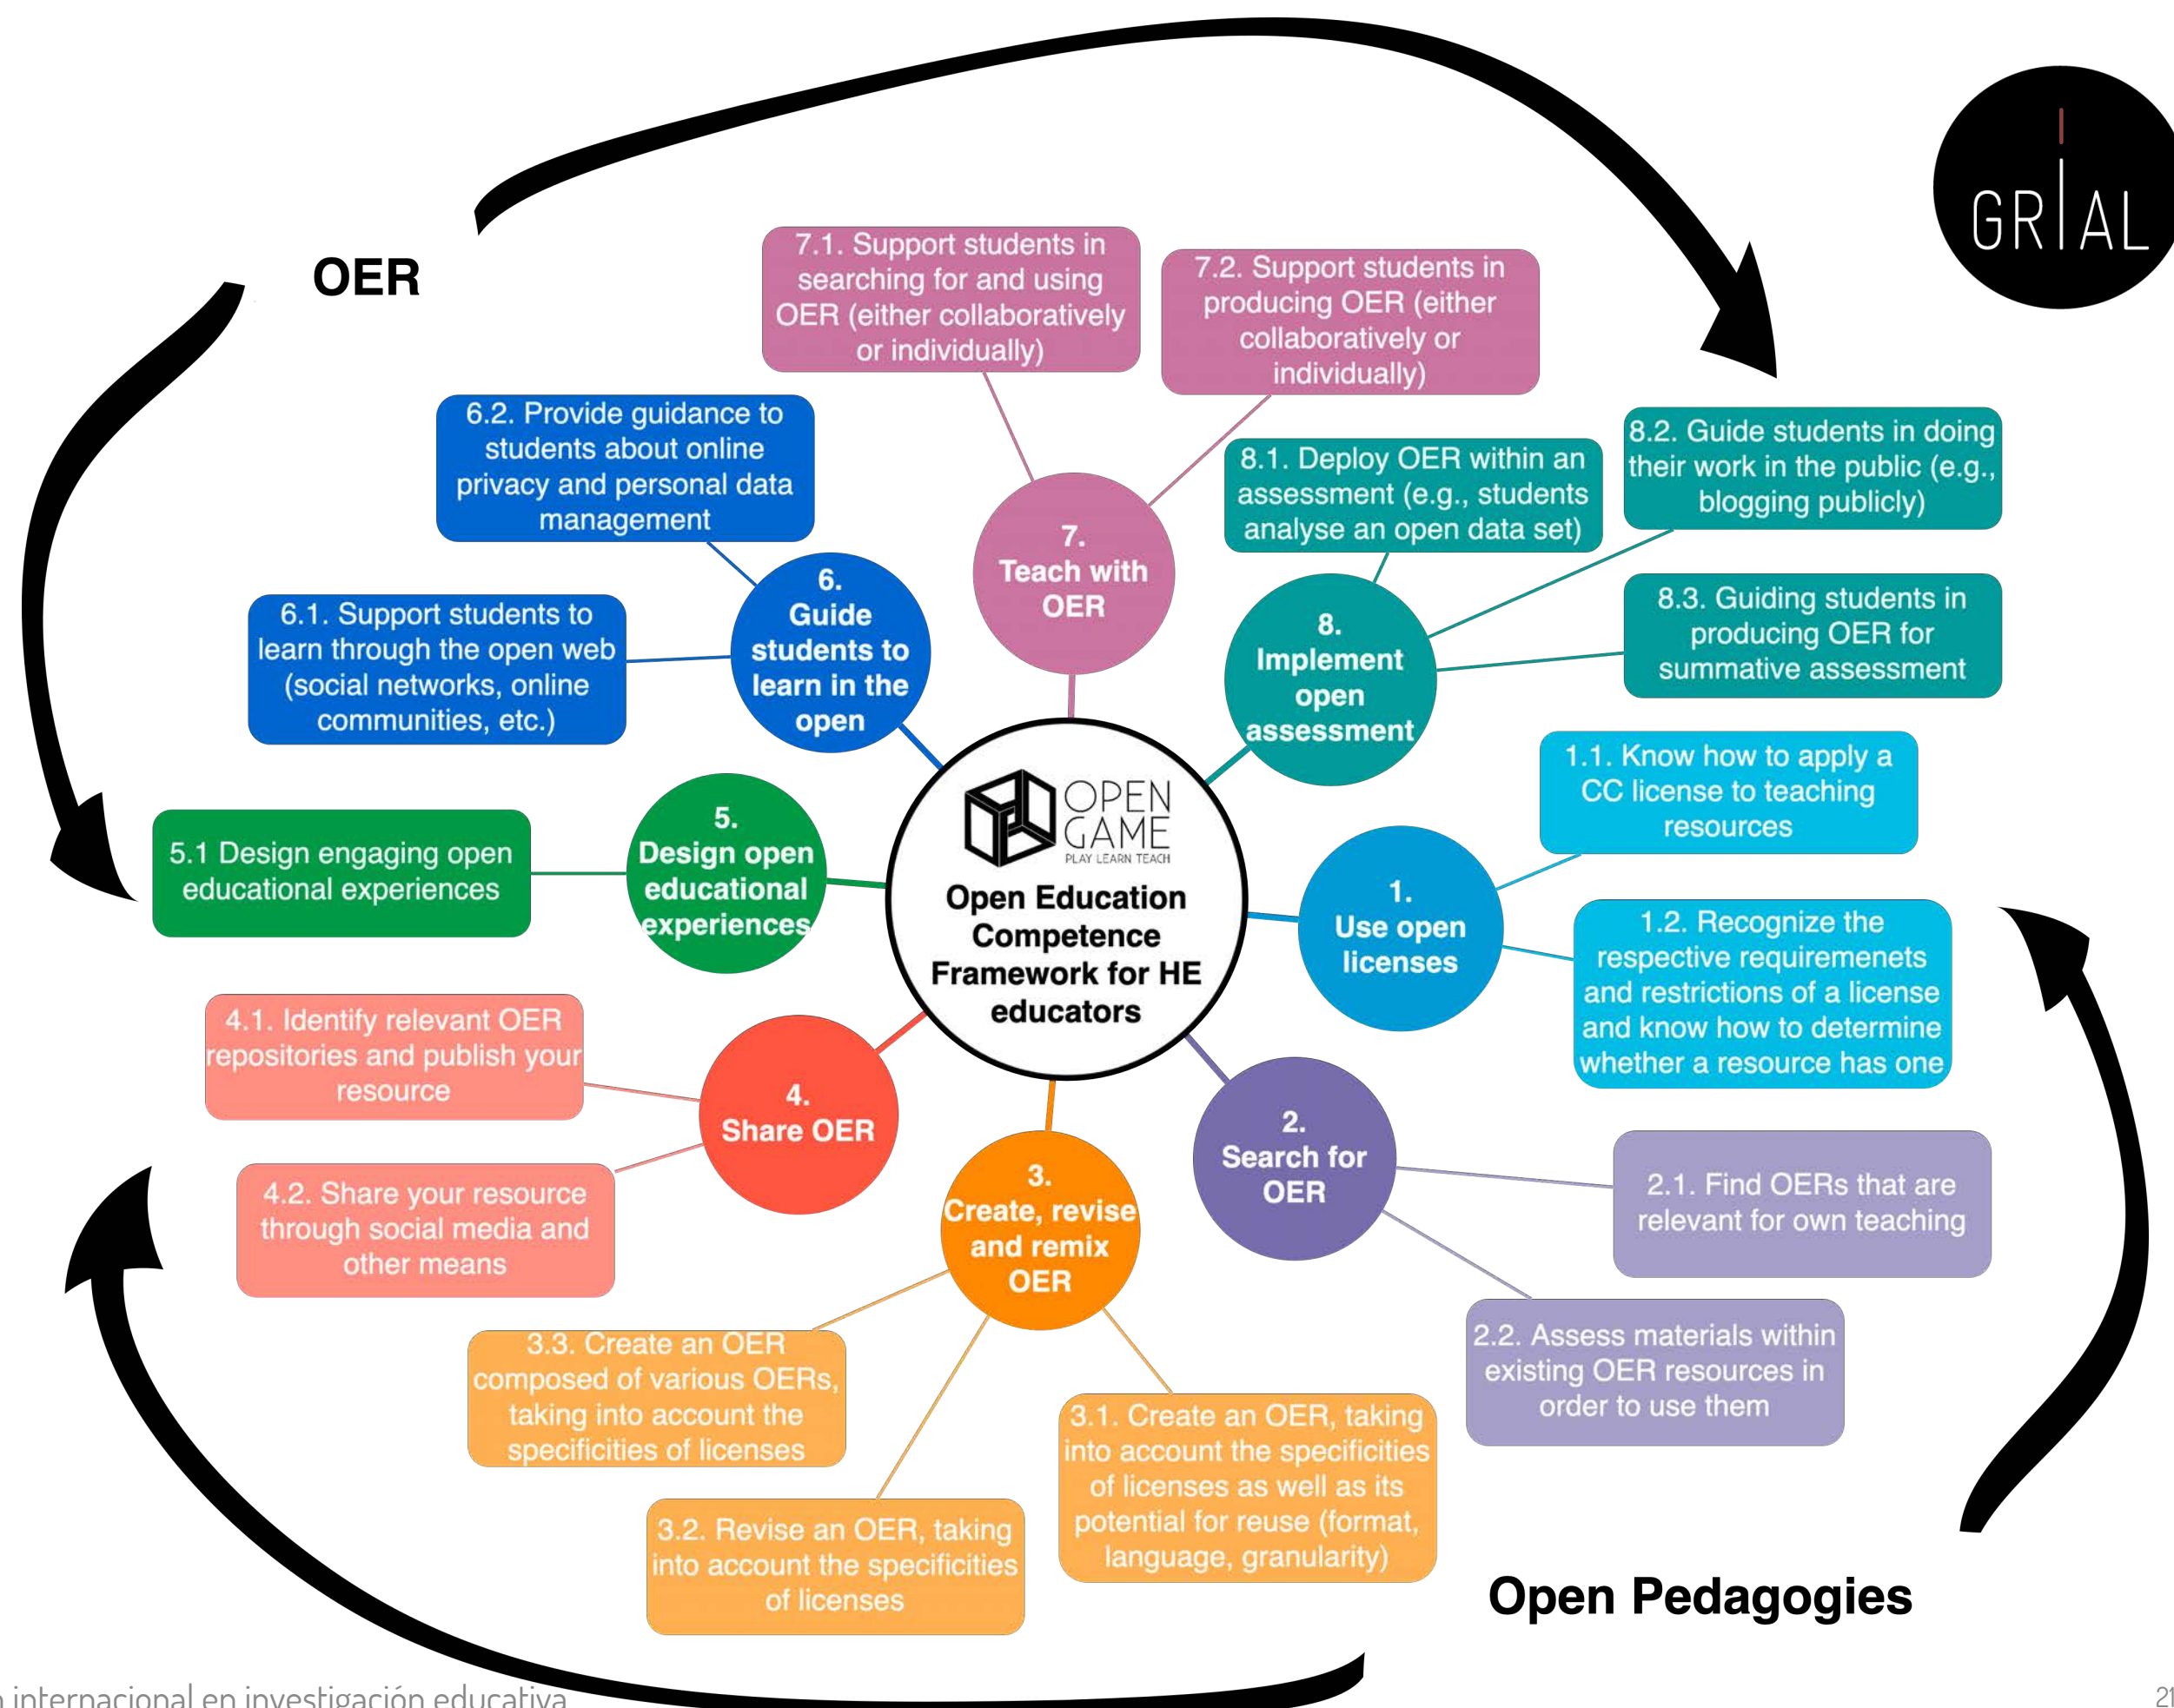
OER

GRIAL

OPEN GAME
PLAY LEARN TEACH

Open Education Competence Framework for HE educators

1. Use open licenses

1.1. Know how to apply a CC license to teaching resources

1.2. Recognize the respective requiremenets and restrictions of a license and know how to determine whether a resource has one

2. Search for OER

2.1. Find OERs that are relevant for own teaching

2.2. Assess materials within existing OER resources in order to use them

3. Create, revise and remix OER

3.1. Create an OER, taking into account the specificities of licenses as well as its potential for reuse (format, language, granularity)

3.2. Revise an OER, taking into account the specificities of licenses

3.3. Create an OER composed of various OERs, taking into account the specificities of licenses

4. Share OER

4.1. Identify relevant OER repositories and publish your resource

4.2. Share your resource through social media and other means

5. Design open educational experiences

5.1 Design engaging open educational experiences

6. Guide students to learn in the open

6.1. Support students to learn through the open web (social networks, online communities, etc.)

6.2. Provide guidance to students about online privacy and personal data management

7. Teach with OER

7.1. Support students in searching for and using OER (either collaboratively or individually)

7.2. Support students in producing OER (either collaboratively or individually)

8. Implement open assessment

8.1. Deploy OER within an assessment (e.g., students analyse an open data set)

8.2. Guide students in doing their work in the public (e.g., blogging publicly)

8.3. Guiding students in producing OER for summative assessment

Open Pedagogies

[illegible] internacional en investigación educativa

21